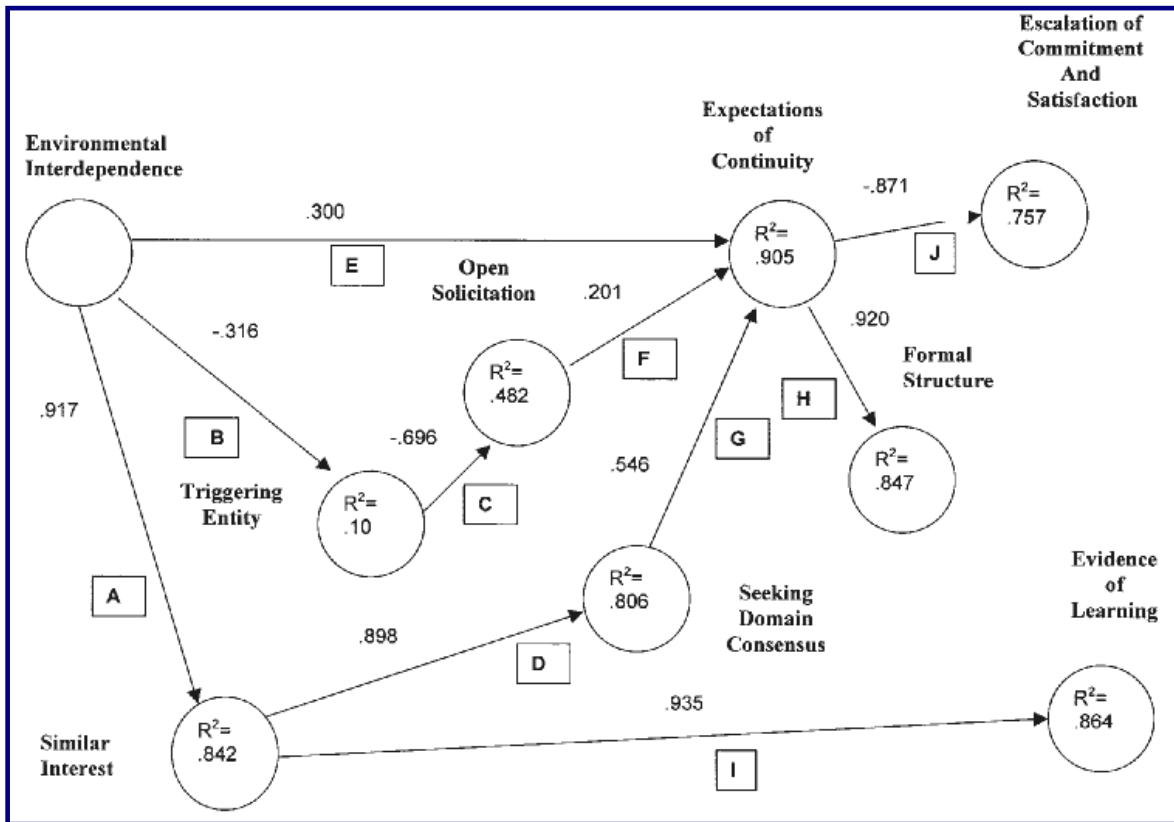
Escalation of Commitment And Satisfaction

Environmental Interdependence

Expectations of Continuity

.300

-.871

$R^2=$ .757

E

$R^2=$ .905

J

Open Solicitation

.201

-.316

.920

Formal Structure

$R^2=$ .482

F

.917

H

B

-.696

G

Triggering Entity

$R^2=$ .10

.546

$R^2=$ .847

C

Evidence of Learning

$R^2=$ .806

Seeking Domain Consensus

A

.898

D

.935

$R^2=$ .864

Similar Interest

$R^2=$ .842

I